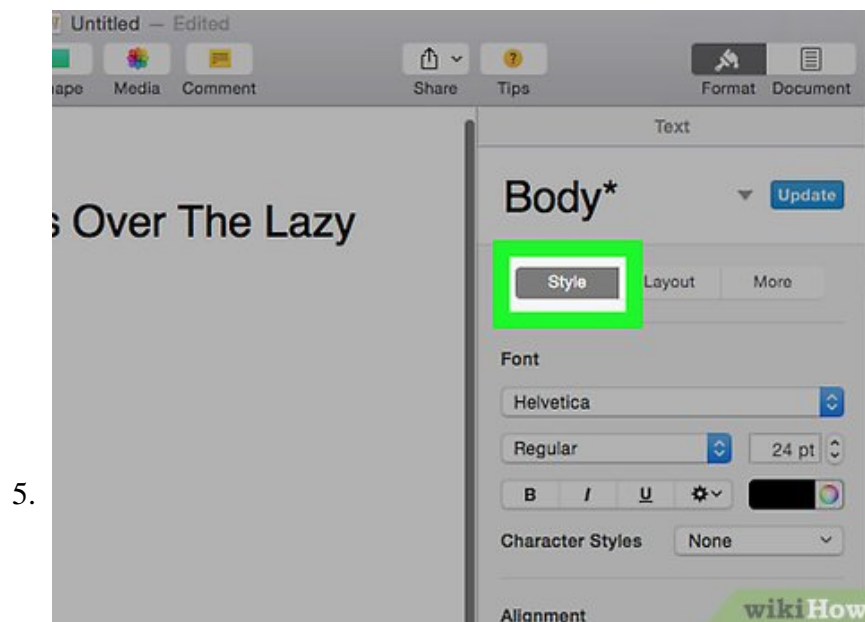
5.

Untitled — Edited

ape Media Comment Share Tips Format Document

Text

s Over The Lazy

Body*

Update

Style Layout More

Font

Helvetica

Regular

24 pt

B I U

Character Styles None

Alignment

wikiHow